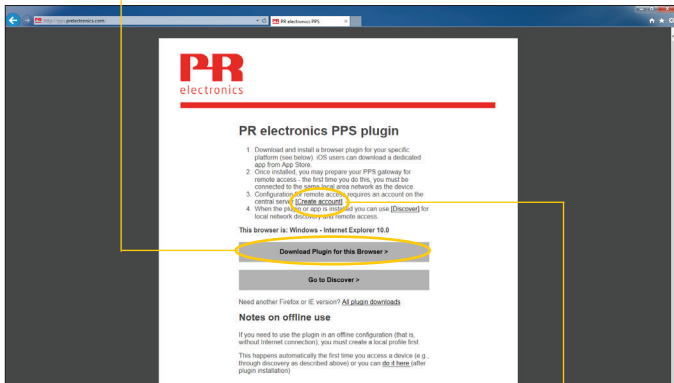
http://pps.prelectronics.com

PR electronics PPS

PR
electronics

PR electronics PPS plugin

1. Download and install a browser plugin for your specific platform (see below). iOS users can download a dedicated app from App Store.
2. Once installed, you may prepare your PPS gateway for remote access - the first time you do this, you must be connected to the same local area network as the device.
3. Configuration for remote access requires an account on the central server [Create account].
4. When the plugin or app is installed you can use [Discover] for local network discovery and remote access.

This browser is: Windows - Internet Explorer 10.0

Download Plugin for this Browser >

Go to Discover >

Need another Firefox or IE version? All plugin downloads

Notes on offline use

If you need to use the plugin in an offline configuration (that is, without Internet connection), you must create a local profile first.

This happens automatically the first time you access a device (e.g., through discovery as described above) or you can do it here (after plugin installation)